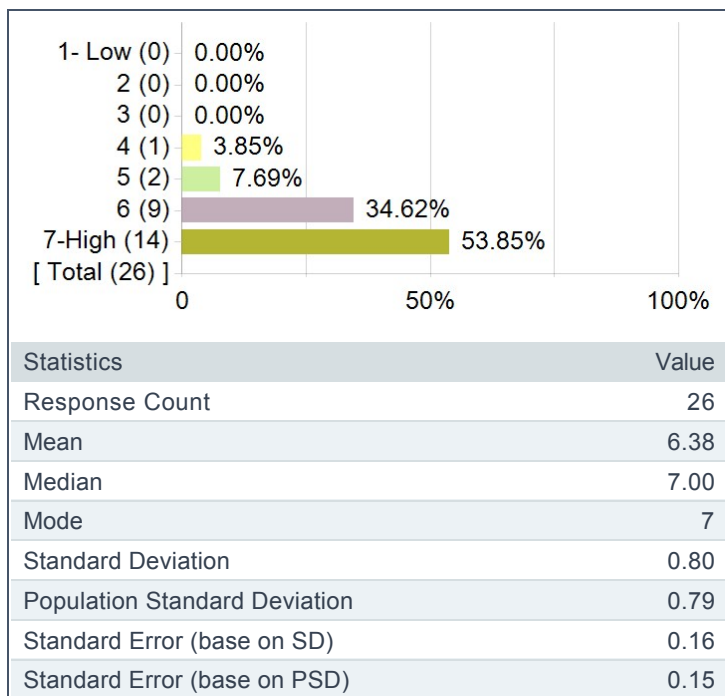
1- Low (0) 0.00%
2 (0) 0.00%
3 (0) 0.00%
4 (1) 3.85%
5 (2) 7.69%
6 (9) 34.62%
7-High (14) 53.85%
[ Total (26) ]

0 50% 100%

| Statistics | Value |
|---|---|
| Response Count | 26 |
| Mean | 6.38 |
| Median | 7.00 |
| Mode | 7 |
| Standard Deviation | 0.80 |
| Population Standard Deviation | 0.79 |
| Standard Error (base on SD) | 0.16 |
| Standard Error (base on PSD) | 0.15 |